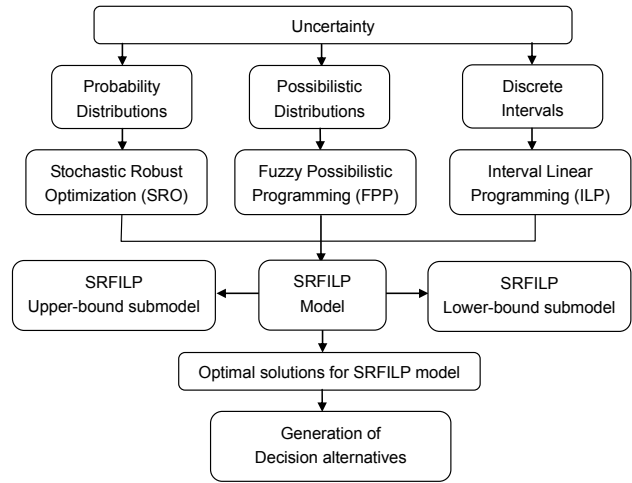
Uncertainty

Probability Distributions

Possibilistic Distributions

Discrete Intervals

Stochastic Robust Optimization (SRO)

Fuzzy Possibilistic Programming (FPP)

Interval Linear Programming (ILP)

SRFILP Upper-bound submodel

SRFILP Model

SRFILP Lower-bound submodel

Optimal solutions for SRFILP model

Generation of Decision alternatives